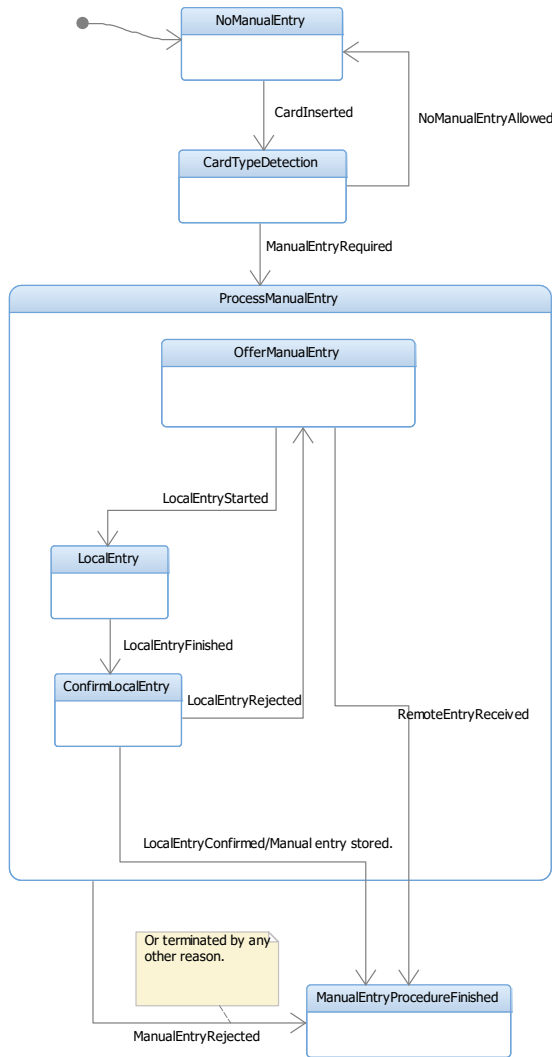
NoManualEntry

CardInserted

NoManualEntryAllowed

CardTypeDetection

ManualEntryRequired

ProcessManualEntry

OfferManualEntry

LocalEntryStarted

LocalEntry

LocalEntryFinished

ConfirmLocalEntry

LocalEntryRejected

RemoteEntryReceived

LocalEntryConfirmed/Manual entry stored.

Or terminated by any other reason.

ManualEntryProcedureFinished

ManualEntryRejected